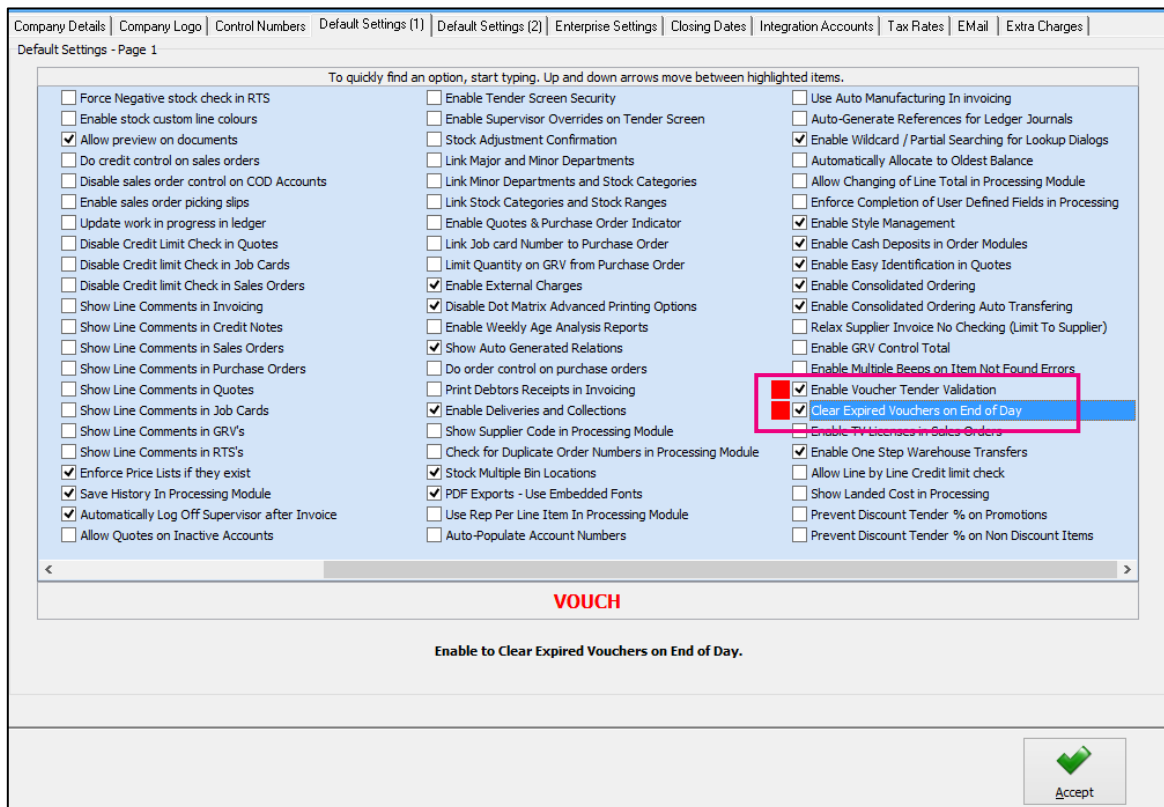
Company Details | Company Logo | Control Numbers | Default Settings (1) | Default Settings (2) | Enterprise Settings | Closing Dates | Integration Accounts | Tax Rates | EMail | Extra Charges

Default Settings - Page 1

To quickly find an option, start typing. Up and down arrows move between highlighted items.

Force Negative stock check in RTS
Enable stock custom line colours
Allow preview on documents
Do credit control on sales orders
Disable sales order control on COD Accounts
Enable sales order picking slips
Update work in progress in ledger
Disable Credit Limit Check in Quotes
Disable Credit limit Check in Job Cards
Disable Credit limit Check in Sales Orders
Show Line Comments in Invoicing
Show Line Comments in Credit Notes
Show Line Comments in Sales Orders
Show Line Comments in Purchase Orders
Show Line Comments in Quotes
Show Line Comments in Job Cards
Show Line Comments in GRV's
Show Line Comments in RTS's
Enforce Price Lists if they exist
Save History In Processing Module
Automatically Log Off Supervisor after Invoice
Allow Quotes on Inactive Accounts

Enable Tender Screen Security
Enable Supervisor Overrides on Tender Screen
Stock Adjustment Confirmation
Link Major and Minor Departments
Link Minor Departments and Stock Categories
Link Stock Categories and Stock Ranges
Enable Quotes & Purchase Order Indicator
Link Job card Number to Purchase Order
Limit Quantity on GRV from Purchase Order
Enable External Charges
Disable Dot Matrix Advanced Printing Options
Enable Weekly Age Analysis Reports
Show Auto Generated Relations
Do order control on purchase orders
Print Debtors Receipts in Invoicing
Enable Deliveries and Collections
Show Supplier Code in Processing Module
Check for Duplicate Order Numbers in Processing Module
Stock Multiple Bin Locations
PDF Exports - Use Embedded Fonts
Use Rep Per Line Item In Processing Module
Auto-Populate Account Numbers

Use Auto Manufacturing In invoicing
Auto-Generate References for Ledger Journals
Enable Wildcard / Partial Searching for Lookup Dialogs
Automatically Allocate to Oldest Balance
Allow Changing of Line Total in Processing Module
Enforce Completion of User Defined Fields in Processing
Enable Style Management
Enable Cash Deposits in Order Modules
Enable Easy Identification in Quotes
Enable Consolidated Ordering
Enable Consolidated Ordering Auto Transfering
Relax Supplier Invoice No Checking (Limit To Supplier)
Enable GRV Control Total
Enable Multiple Beeps on Item Not Found Errors
Enable Voucher Tender Validation
Clear Expired Vouchers on End of Day
Enable TV Licenses in Sales Orders
Enable One Step Warehouse Transfers
Allow Line by Line Credit limit check
Show Landed Cost in Processing
Prevent Discount Tender % on Promotions
Prevent Discount Tender % on Non Discount Items

VOUCH

Enable to Clear Expired Vouchers on End of Day.

Accept